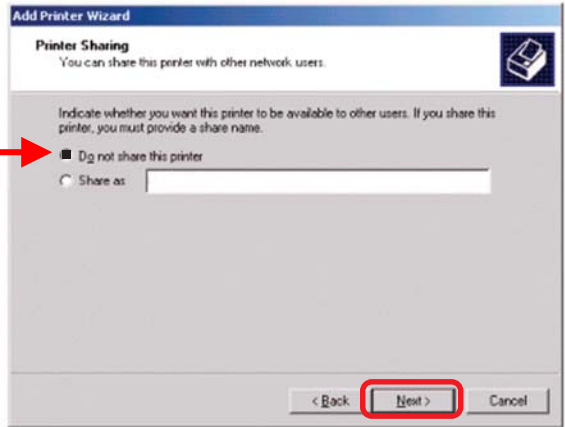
Add Printer Wizard

Printer Sharing
You can share this printer with other network users.

Indicate whether you want this printer to be available to other users. If you share this printer, you must provide a share name.

Do not share this printer
Share as

< Back
Next >
Cancel